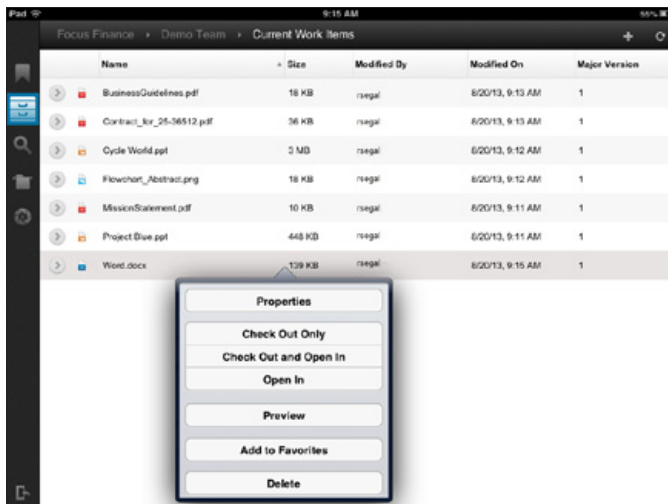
iPad 9:15 AM 55%

Focus Finance › Demo Team › Current Work Items

| Name | Size | Modified By | Modified On | Major Version |
|---|---|---|---|---|
| BusinessGuidelines.pdf | 18 KB | rsegal | 8/20/13, 9:13 AM | 1 |
| Contract_for_25-36512.pdf | 36 KB | rsegal | 8/20/13, 9:13 AM | 1 |
| Cycle World.ppt | 3 MB | rsegal | 8/20/13, 9:12 AM | 1 |
| Flowchart_Abstract.png | 18 KB | rsegal | 8/20/13, 9:12 AM | 1 |
| MissionStatement.pdf | 10 KB | rsegal | 8/20/13, 9:11 AM | 1 |
| Project Blue.ppt | 448 KB | rsegal | 8/20/13, 9:11 AM | 1 |
| Word.docx | 139 KB | rsegal | 8/20/13, 9:15 AM | 1 |

Properties

Check Out Only

Check Out and Open In

Open In

Preview

Add to Favorites

Delete